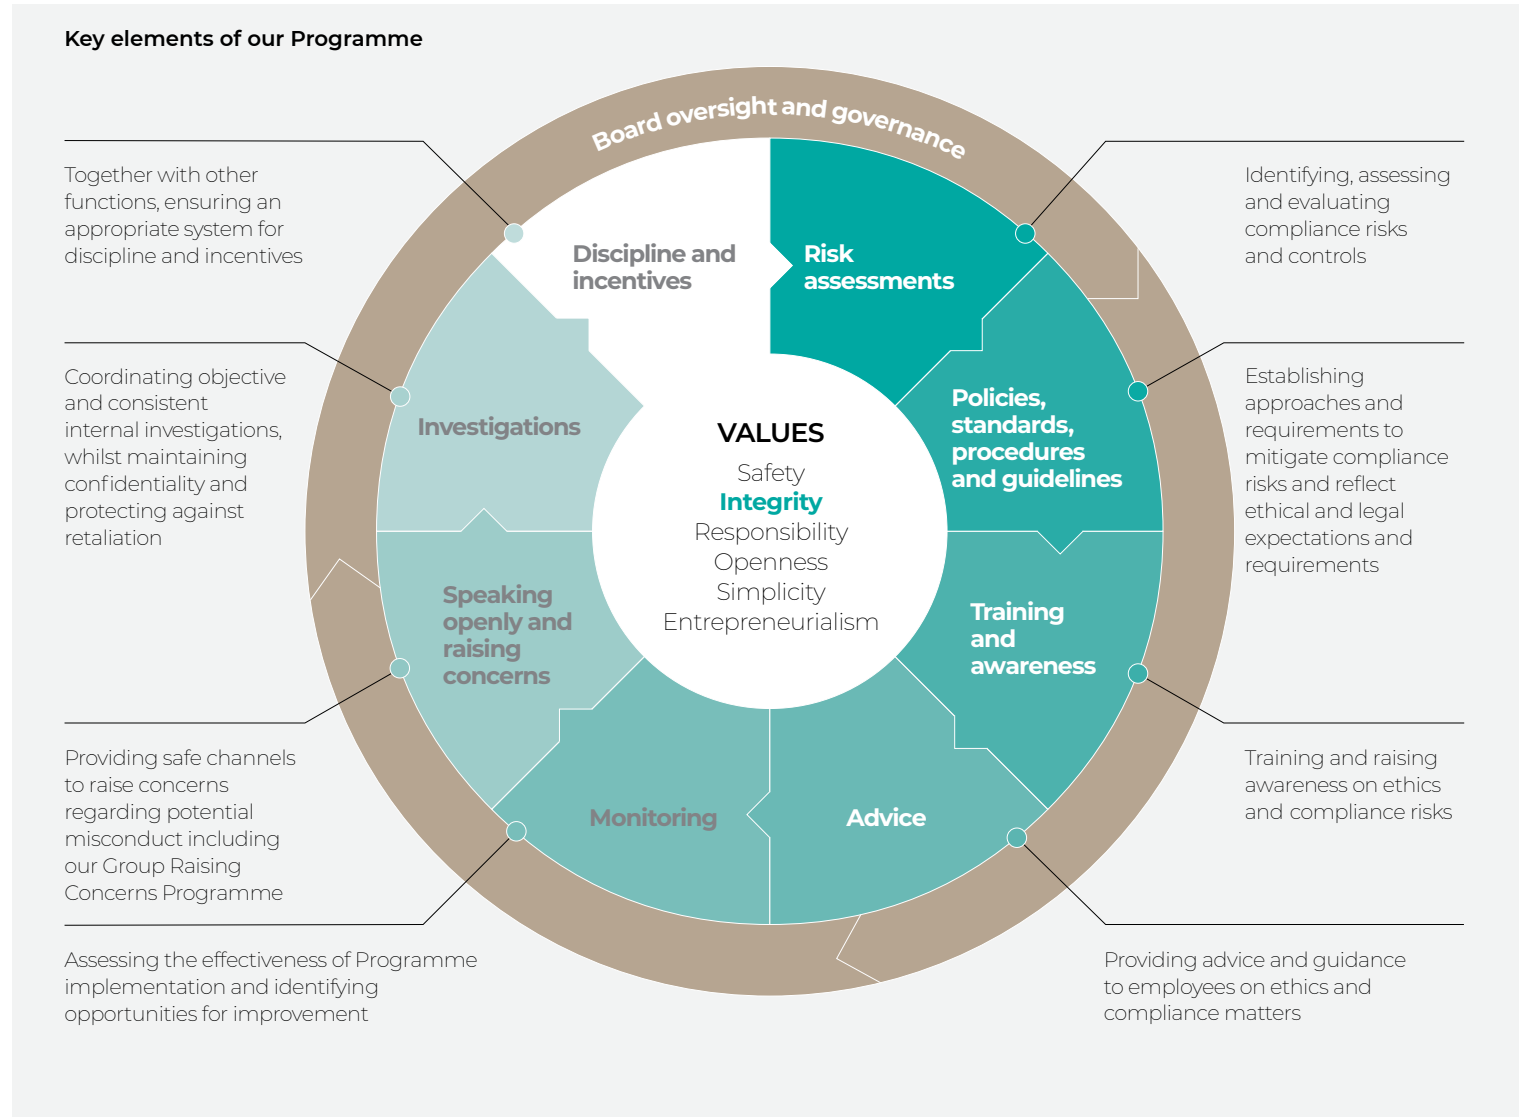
Key elements of our Programme

Board oversight and governance

Together with other functions, ensuring an appropriate system for discipline and incentives

Coordinating objective and consistent internal investigations, whilst maintaining confidentiality and protecting against retaliation

Providing safe channels to raise concerns regarding potential misconduct including our Group Raising Concerns Programme

Assessing the effectiveness of Programme implementation and identifying opportunities for improvement

Identifying, assessing and evaluating compliance risks and controls

Establishing approaches and requirements to mitigate compliance risks and reflect ethical and legal expectations and requirements

Training and raising awareness on ethics and compliance risks

Providing advice and guidance to employees on ethics and compliance matters

Discipline and incentives

Risk assessments

Investigations

Policies, standards, procedures and guidelines

Speaking openly and raising concerns

Training and awareness

Monitoring

Advice

VALUES
Safety
Integrity
Responsibility
Openness
Simplicity
Entrepreneurialism